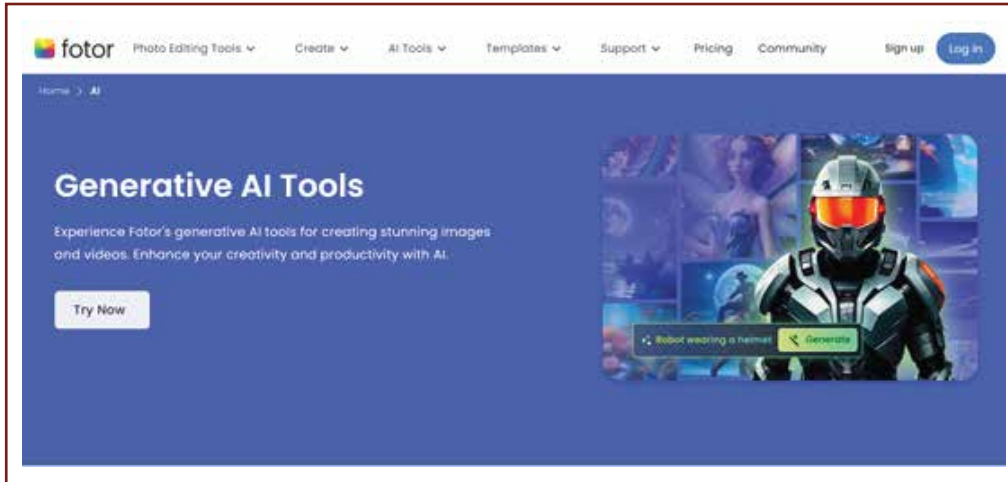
fotor Photo Editing Tools Create AI Tools Templates Support Pricing Community Sign up Log in

Home > AI

Generative AI Tools

Experience Fotor's generative AI tools for creating stunning images and videos. Enhance your creativity and productivity with AI.

Try Now

Robot wearing a helmet Generate